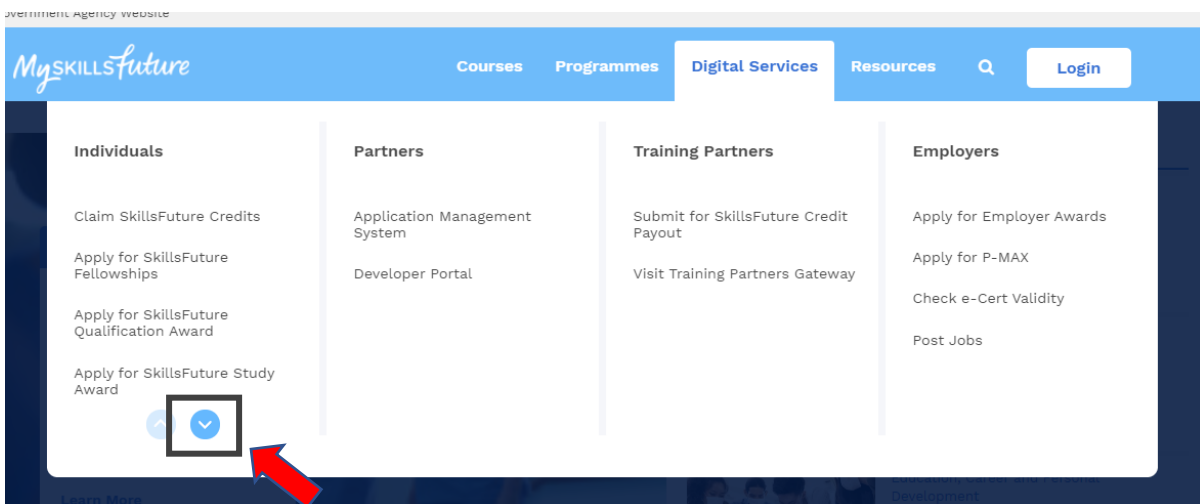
overnment Agency Website

MySkillsFuture

Courses Programmes Digital Services Resources Login

Individuals

Claim SkillsFuture Credits

Apply for SkillsFuture Fellowships

Apply for SkillsFuture Qualification Award

Apply for SkillsFuture Study Award

Partners

Application Management System

Developer Portal

Training Partners

Submit for SkillsFuture Credit Payout

Visit Training Partners Gateway

Employers

Apply for Employer Awards

Apply for P-MAX

Check e-Cert Validity

Post Jobs

Learn More

Education, Career and Personal Development